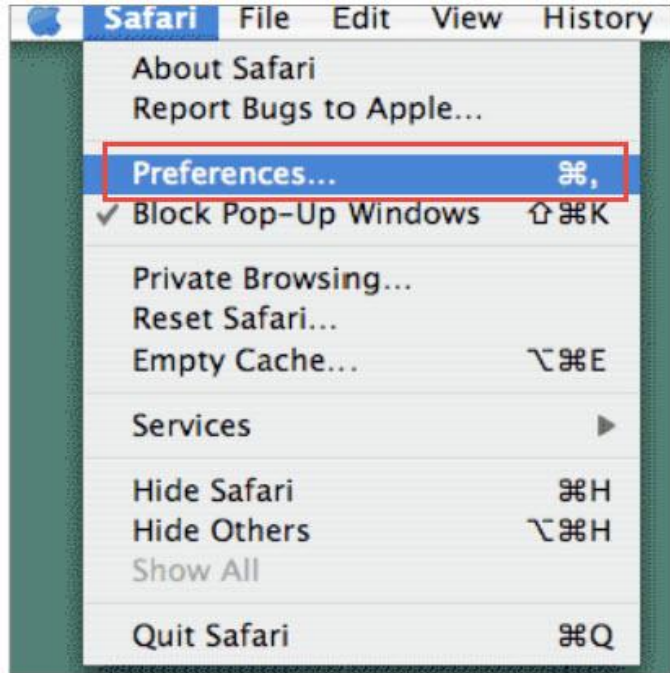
Safari File Edit View History

About Safari
Report Bugs to Apple...

Preferences... ⌘,
✓ Block Pop-Up Windows ⇧⌘K

Private Browsing...
Reset Safari...
Empty Cache... ⌥⌘E

Services ▶

Hide Safari ⌘H
Hide Others ⌥⌘H
Show All

Quit Safari ⌘Q